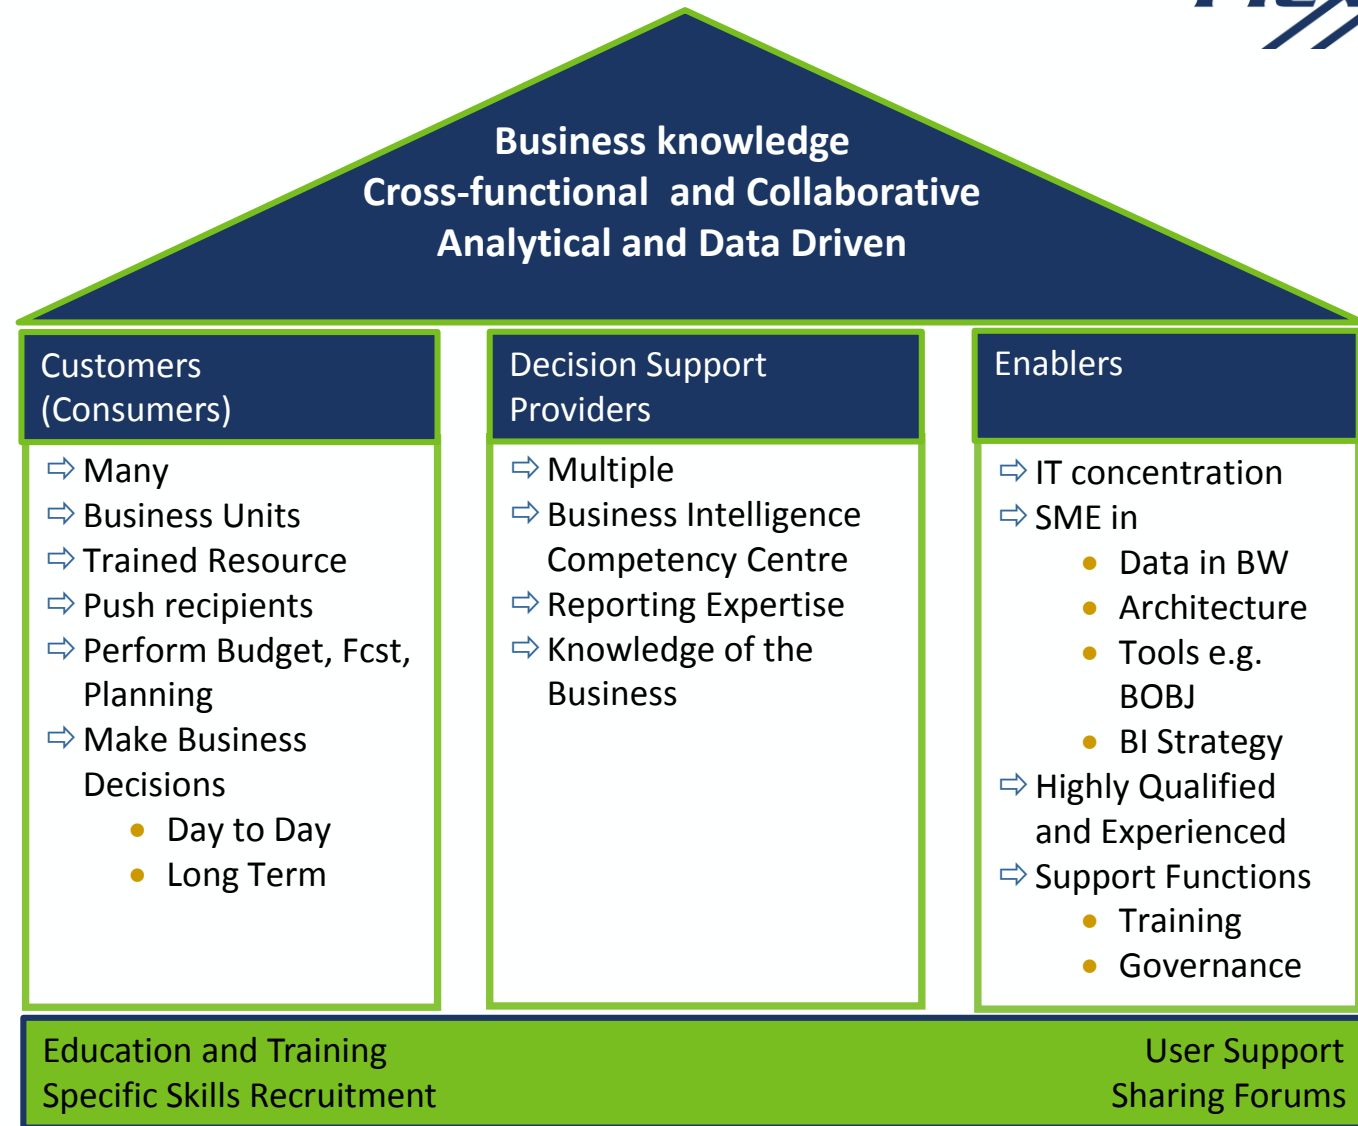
Business knowledge
Cross-functional and Collaborative
Analytical and Data Driven

Customers (Consumers)

⇨ Many
⇨ Business Units
⇨ Trained Resource
⇨ Push recipients
⇨ Perform Budget, Fcst, Planning
⇨ Make Business Decisions
• Day to Day
• Long Term

Decision Support Providers

⇨ Multiple
⇨ Business Intelligence Competency Centre
⇨ Reporting Expertise
⇨ Knowledge of the Business

Enablers

⇨ IT concentration
⇨ SME in
• Data in BW
• Architecture
• Tools e.g. BOBJ
• BI Strategy
⇨ Highly Qualified and Experienced
⇨ Support Functions
• Training
• Governance

Education and Training
Specific Skills Recruitment

User Support
Sharing Forums